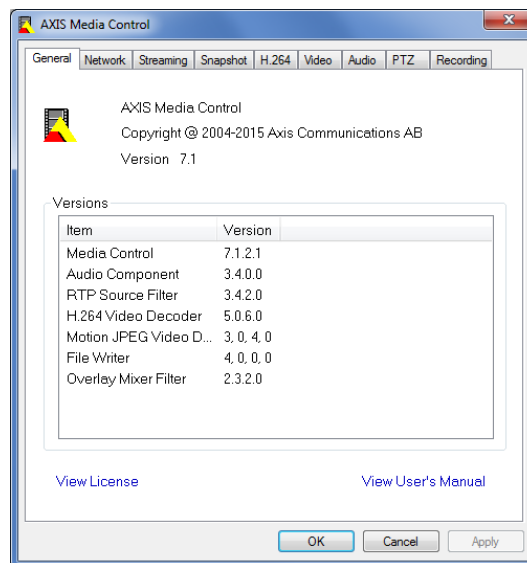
AXIS Media Control

General | Network | Streaming | Snapshot | H.264 | Video | Audio | PTZ | Recording

AXIS Media Control
Copyright @ 2004-2015 Axis Communications AB
Version 7.1

Versions

| Item | Version |
|---|---|
| Media Control | 7.1.2.1 |
| Audio Component | 3.4.0.0 |
| RTP Source Filter | 3.4.2.0 |
| H.264 Video Decoder | 5.0.6.0 |
| Motion JPEG Video D... | 3, 0, 4, 0 |
| File Writer | 4, 0, 0, 0 |
| Overlay Mixer Filter | 2.3.2.0 |

View License

View User's Manual

OK

Cancel

Apply